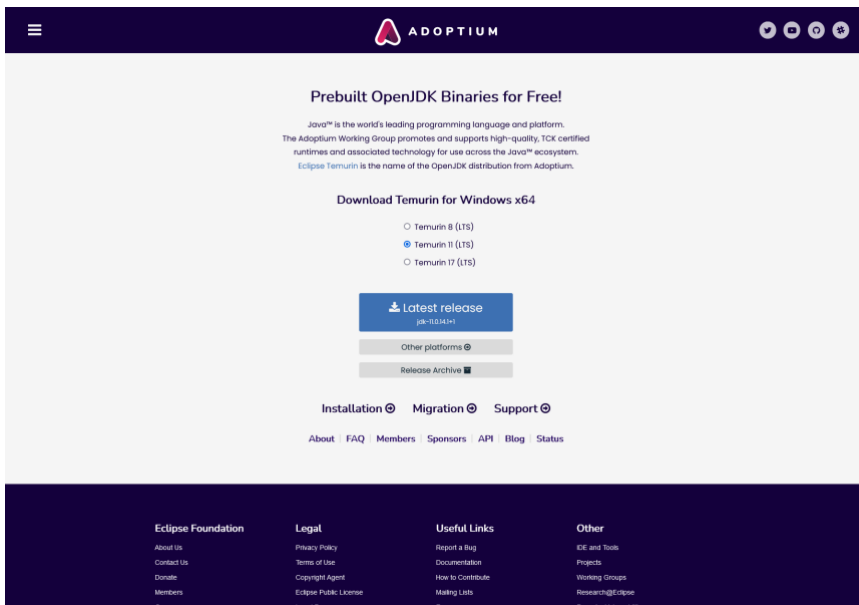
ADOPTIUM

Prebuilt OpenJDK Binaries for Free!

Java™ is the world's leading programming language and platform. The Adoptium Working Group promotes and supports high-quality, TCK certified runtimes and associated technology for use across the Java™ ecosystem. Eclipse Temurin is the name of the OpenJDK distribution from Adoptium.

Download Temurin for Windows x64

Temurin 8 (LTS)
Temurin 11 (LTS)
Temurin 17 (LTS)

Latest release
jdk-11.0.14.1+1

Other platforms

Release Archive

Installation Migration Support

About | FAQ | Members | Sponsors | API | Blog | Status

Eclipse Foundation
About Us
Contact Us
Donate
Members

Legal
Privacy Policy
Terms of Use
Copyright Agent
Eclipse Public License

Useful Links
Report a Bug
Documentation
How to Contribute
Mailing Lists

Other
IDE and Tools
Projects
Working Groups
Research@Eclipse